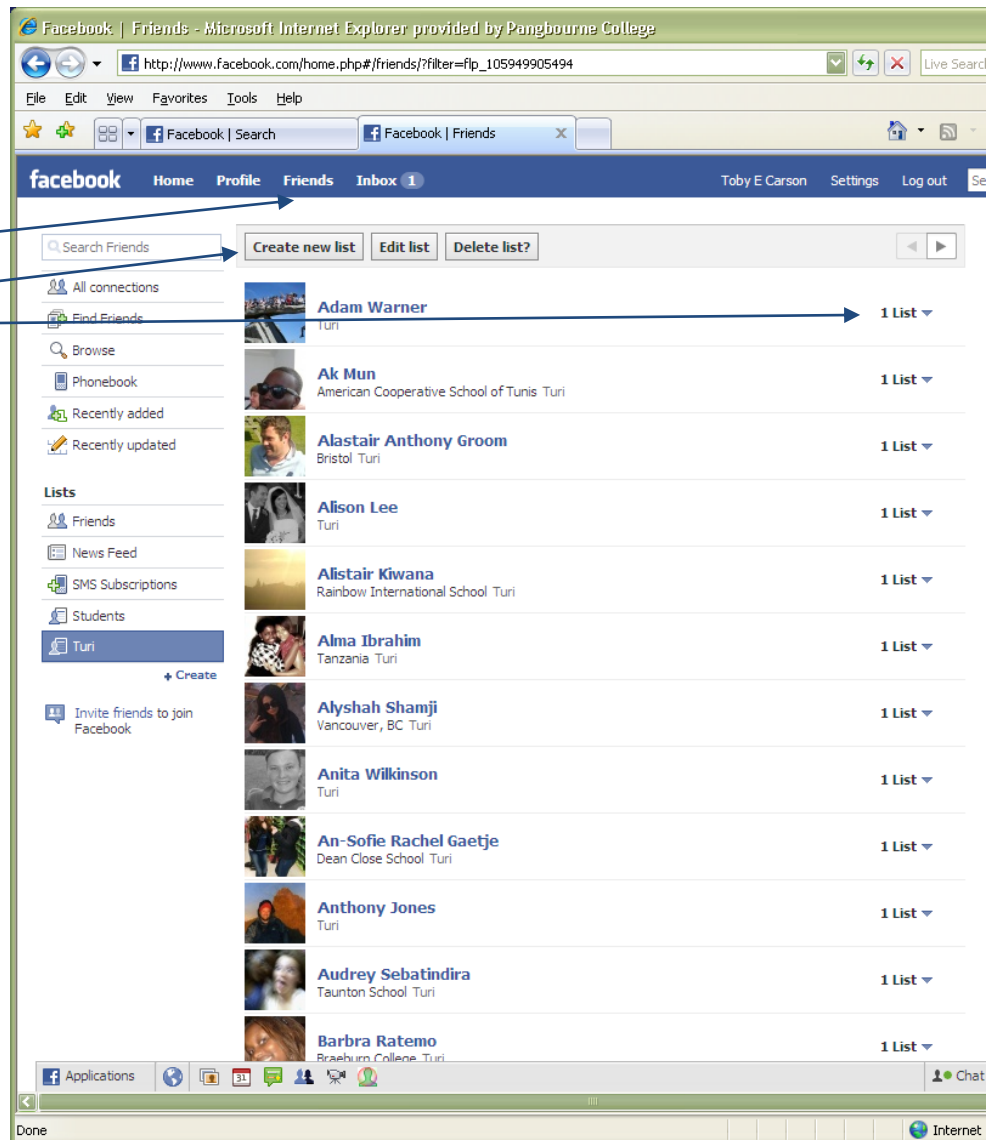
Facebook | Friends - Microsoft Internet Explorer provided by Pangbourne College

http://www.facebook.com/home.php#/friends/?filter=flp_105949905494

Live Searc

File Edit View Favorites Tools Help

Facebook | Search

Facebook | Friends

facebook Home Profile Friends Inbox 1

Toby E Carson Settings Log out Se

Search Friends

Create new list Edit list Delete list?

All connections

Find Friends

Browse

Phonebook

Recently added

Recently updated

Lists

Friends

News Feed

SMS Subscriptions

Students

Turi

+ Create

Invite friends to join Facebook

Adam Warner
Turi
1 List

Ak Mun
American Cooperative School of Tunis Turi
1 List

Alastair Anthony Groom
Bristol Turi
1 List

Alison Lee
Turi
1 List

Alistair Kiwana
Rainbow International School Turi
1 List

Alma Ibrahim
Tanzania Turi
1 List

Alyshah Shamji
Vancouver, BC Turi
1 List

Anita Wilkinson
Turi
1 List

An-Sofie Rachel Gaetje
Dean Close School Turi
1 List

Anthony Jones
Turi
1 List

Audrey Sebatindira
Taunton School Turi
1 List

Barbra Ratemo
Braeburn College Turi
1 List

Applications

31

Chat

Done

Internet